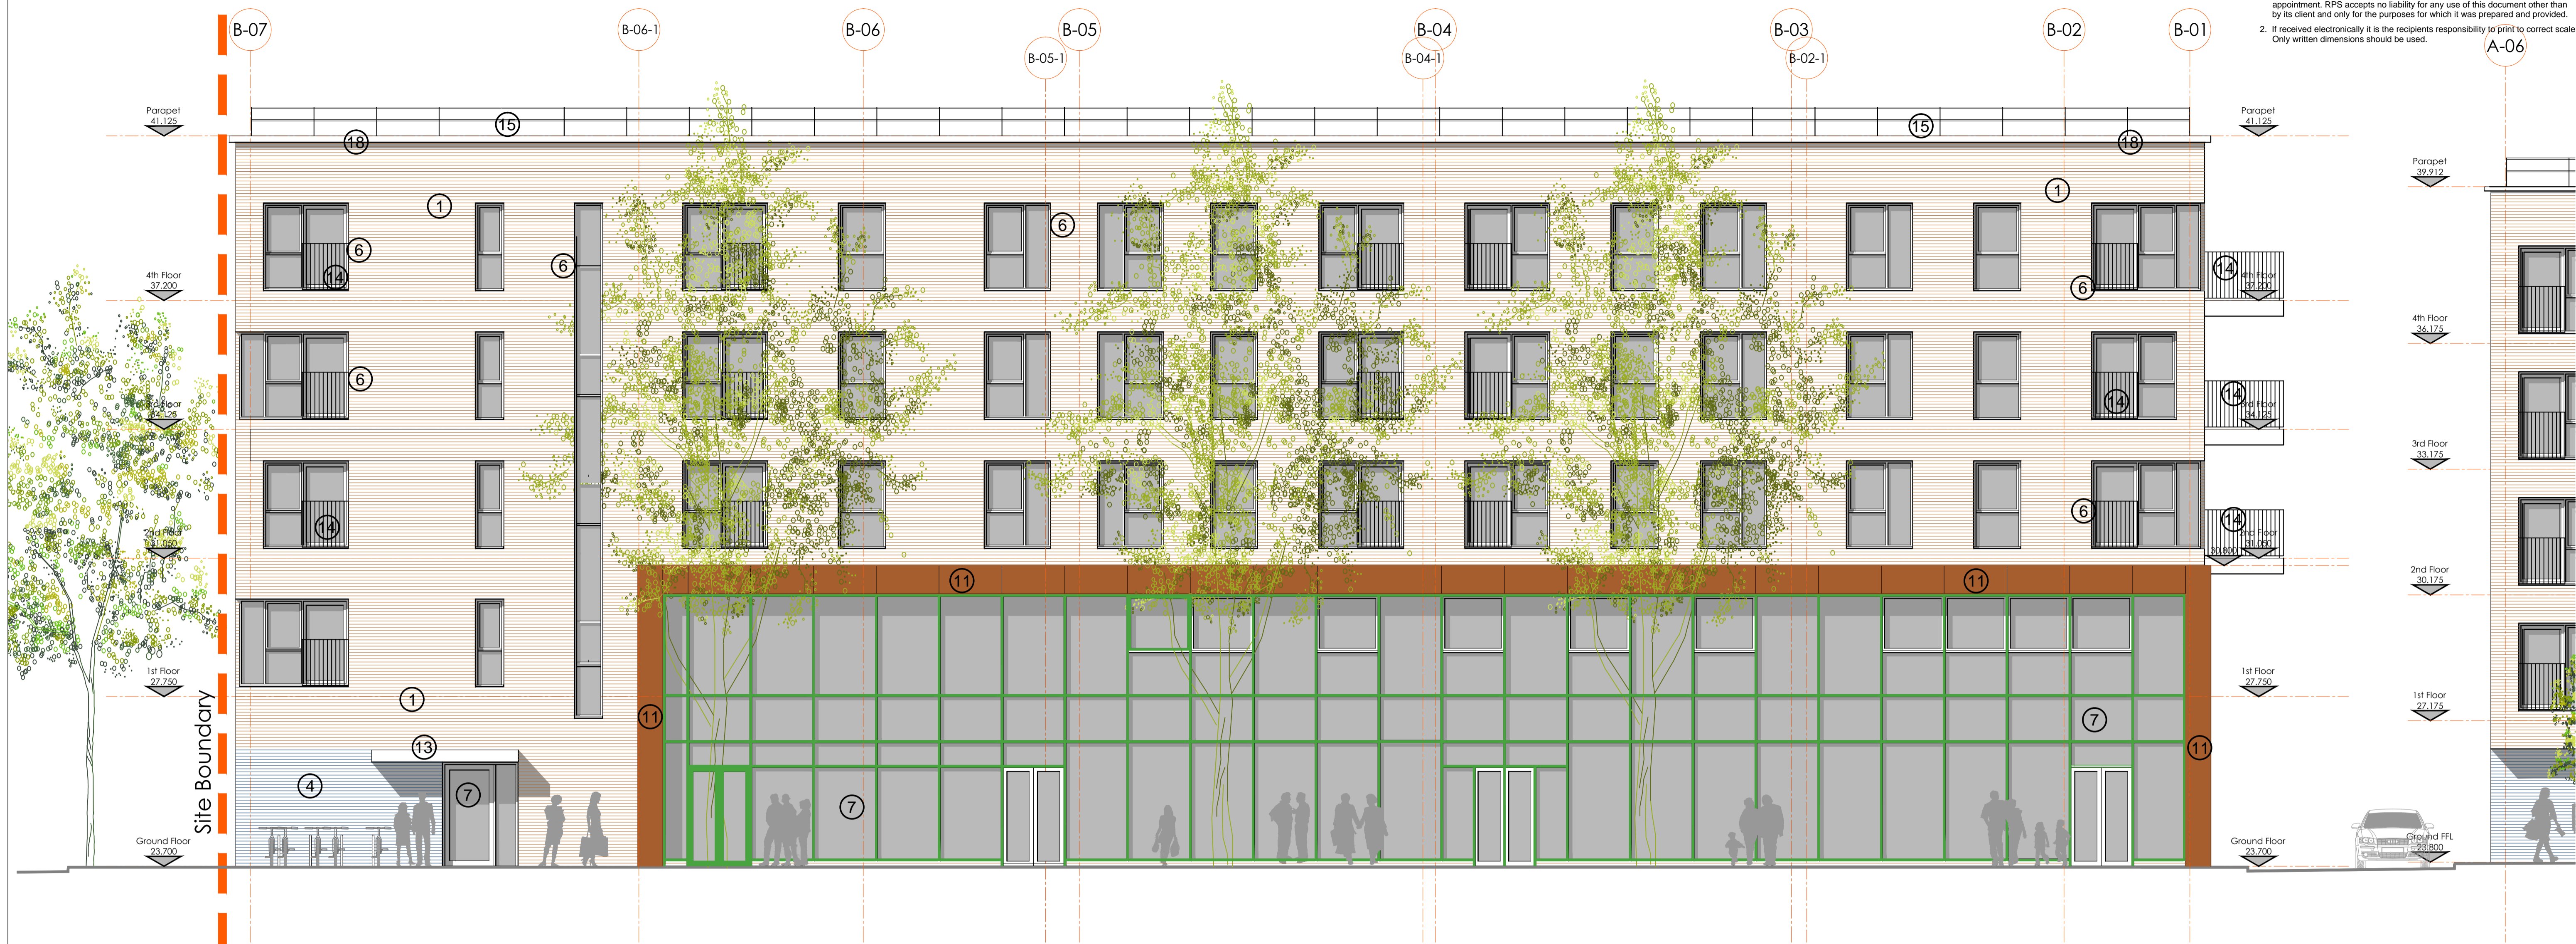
appointment. RPS accepts no liability for any use of this document other than by its client and only for the purposes for which it was prepared and provided.
2. If received electronically it is the recipients responsibility to print to correct scale. Only written dimensions should be used.

B-07 B-06-1 B-06 B-05 B-05-1 B-04 B-04-1 B-03 B-02-1 B-02 B-01 A-06

Parapet
41.125

4th Floor
37.200

3rd Floor
34.125

2nd Floor
31.050

1st Floor
27.750

Ground Floor
23.700

Site Boundary

15 18 1 6 14 6 6 6 14 1 13 4 7 7 11 11 15 18 1 6 14 14 6 14 11 7 11

Parapet
41.125

4th Floor
37.200

3rd Floor
34.125

2nd Floor
31.050

1st Floor
27.750

Ground Floor
23.700

Parapet
39.912

4th Floor
36.175

3rd Floor
33.175

2nd Floor
30.175

1st Floor
27.175

Ground FFL
23.800